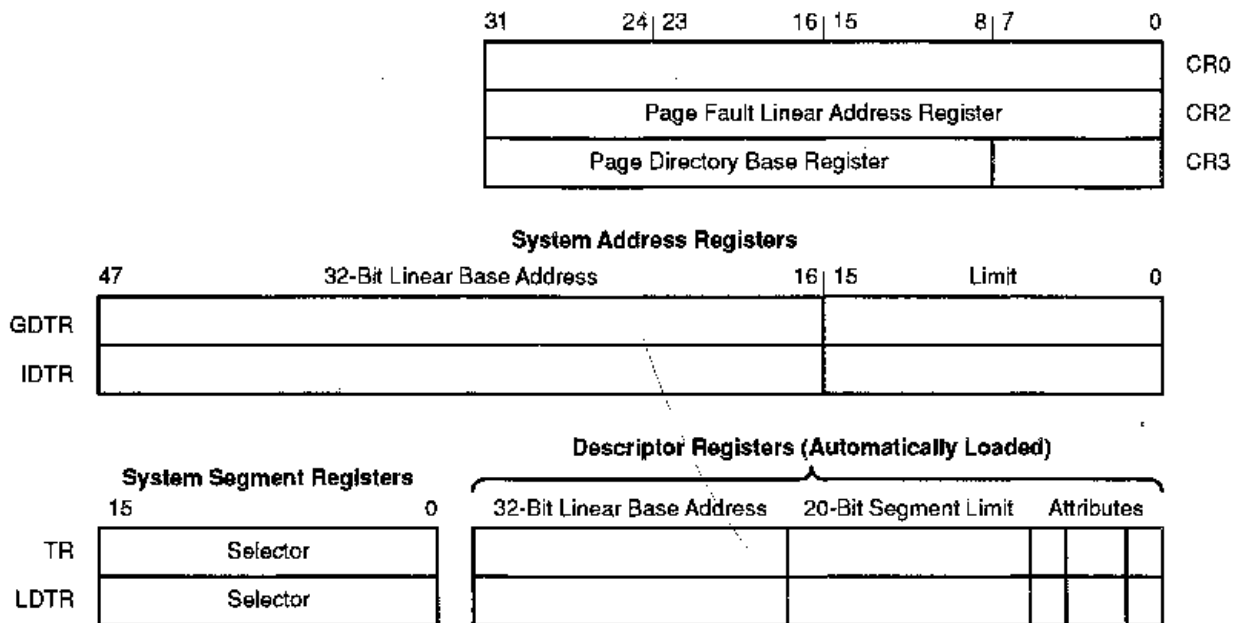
31 24 | 23 16 | 15 8 | 7 0

CR0

Page Fault Linear Address Register

CR2

Page Directory Base Register

CR3

System Address Registers

47 32-Bit Linear Base Address 16 | 15 Limit 0

GDTR

IDTR

Descriptor Registers (Automatically Loaded)

System Segment Registers

15 0

32-Bit Linear Base Address

20-Bit Segment Limit

Attributes

TR

Selector

LDTR

Selector